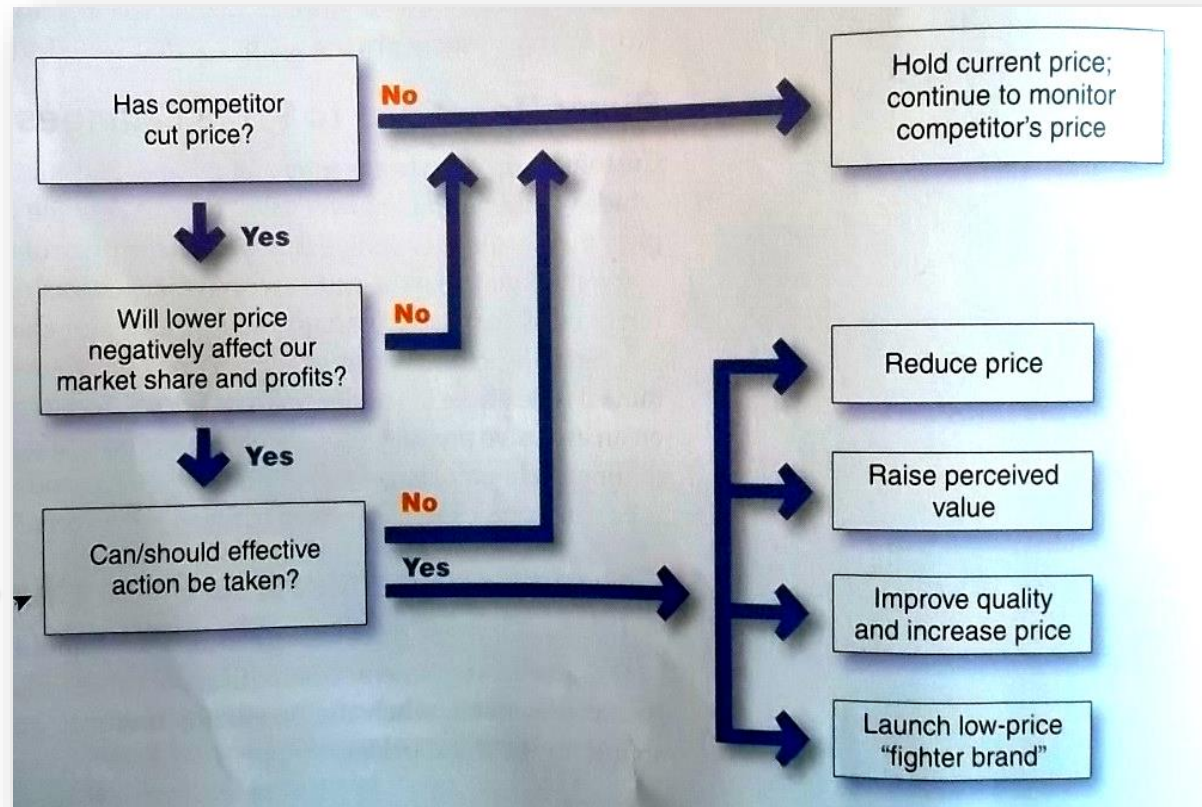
Has competitor cut price?

No

Hold current price; continue to monitor competitor's price

Yes

Will lower price negatively affect our market share and profits?

No

Reduce price

Yes

Raise perceived value

No

Can/should effective action be taken?

Yes

Improve quality and increase price

Launch low-price "fighter brand"